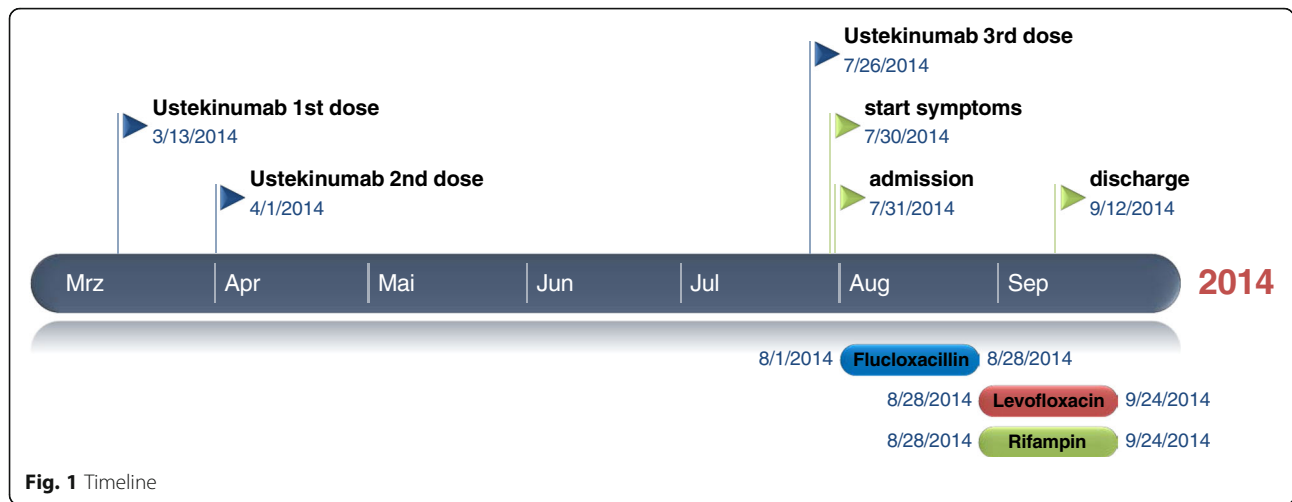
Ustekinumab 3rd dose
7/26/2014

Ustekinumab 1st dose
3/13/2014

start symptoms
7/30/2014

Ustekinumab 2nd dose
4/1/2014

admission
7/31/2014

discharge
9/12/2014

Mrz | Apr | Mai | Jun | Jul | Aug | Sep

2014

8/1/2014 Flucloxacillin 8/28/2014

8/28/2014 Levofloxacin 9/24/2014

8/28/2014 Rifampin 9/24/2014

Fig. 1 Timeline